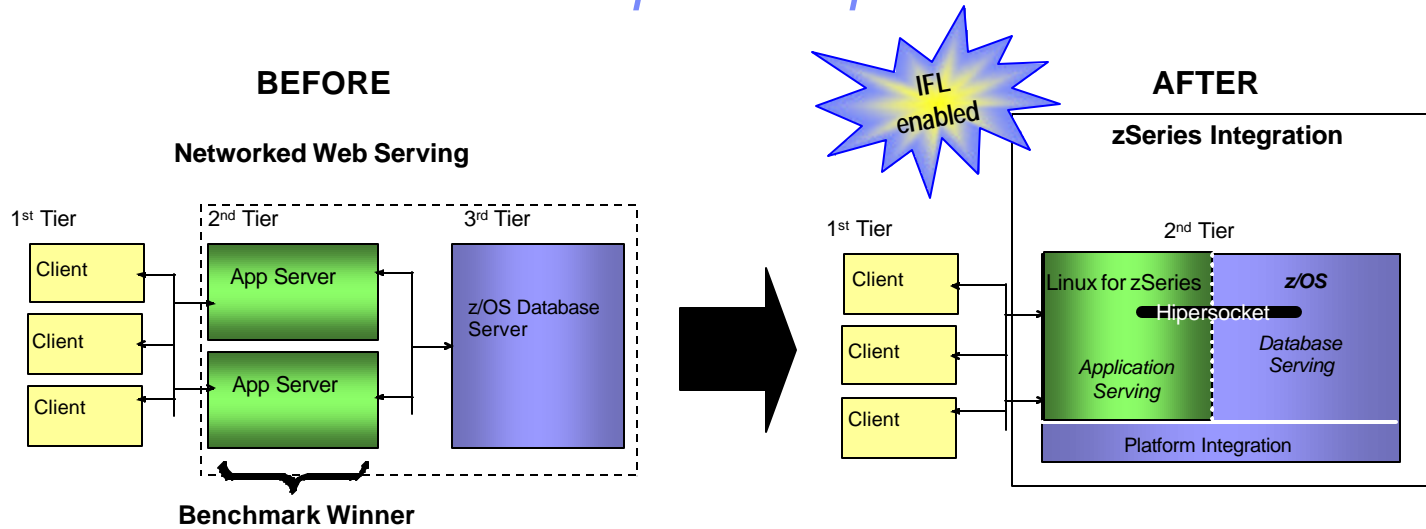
BEFORE

Networked Web Serving

1st Tier

Client

Client

Client

2nd Tier

App Server

App Server

3rd Tier

z/OS Database Server

Benchmark Winner

IFL enabled

AFTER

zSeries Integration

1st Tier

Client

Client

Client

2nd Tier

Linux for zSeries

z/OS

Hipersocket

Application Serving

Database Serving

Platform Integration